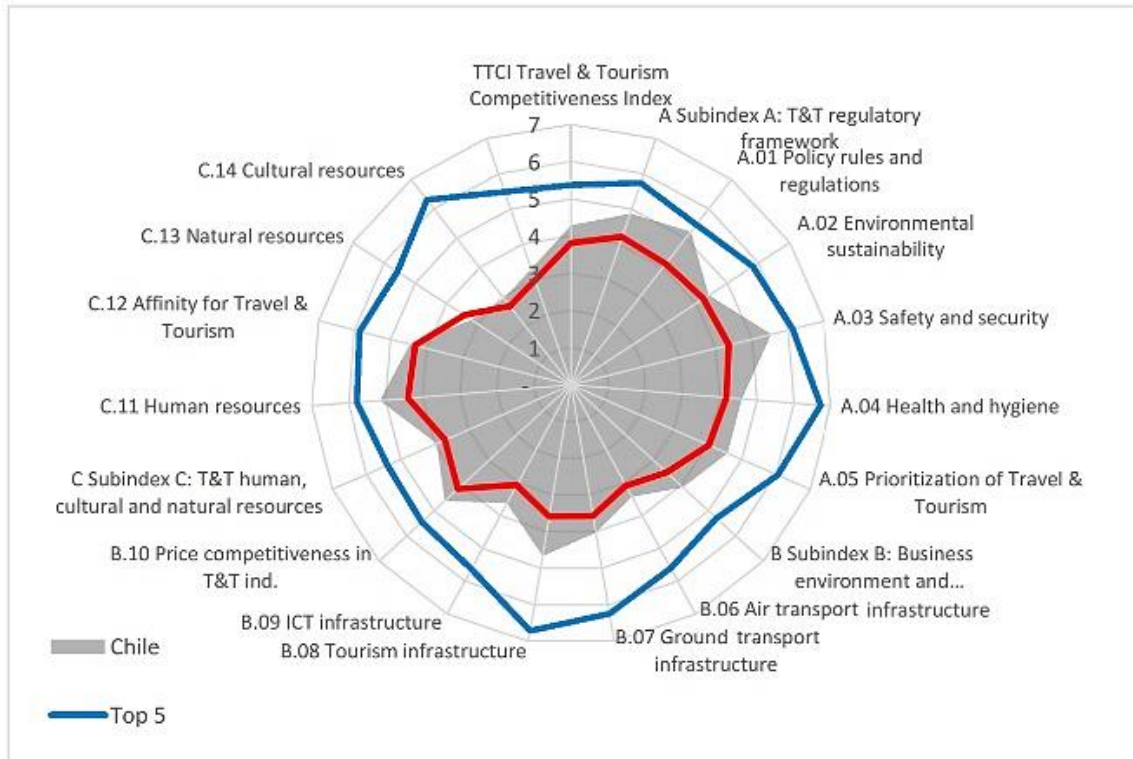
TTCI Travel & Tourism Competitiveness Index

7
6
5
4
3
2
1
-

A Subindex A: T&T regulatory framework

A.01 Policy rules and regulations

A.02 Environmental sustainability

A.03 Safety and security

A.04 Health and hygiene

A.05 Prioritization of Travel & Tourism

B Subindex B: Business environment and... infrastructure

B.06 Air transport infrastructure

B.07 Ground transport infrastructure

B.08 Tourism infrastructure

B.09 ICT infrastructure

B.10 Price competitiveness in T&T ind.

C Subindex C: T&T human, cultural and natural resources

C.11 Human resources

C.12 Affinity for Travel & Tourism

C.13 Natural resources

C.14 Cultural resources

Chile

Top 5